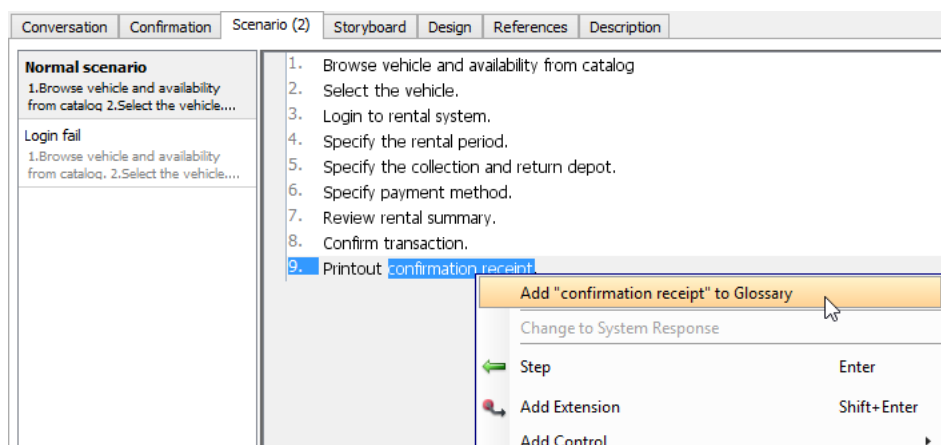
Conversation | Confirmation | Scenario (2) | Storyboard | Design | References | Description

Normal scenario
1.Browse vehicle and availability from catalog 2.Select the vehicle....

Login fail
1.Browse vehicle and availability from catalog. 2.Select the vehicle....

1. Browse vehicle and availability from catalog
2. Select the vehicle.
3. Login to rental system.
4. Specify the rental period.
5. Specify the collection and return depot.
6. Specify payment method.
7. Review rental summary.
8. Confirm transaction.
9. Printout confirmation receipt.

Add "confirmation receipt" to Glossary
Change to System Response
Step Enter
Add Extension Shift+Enter
Add Control